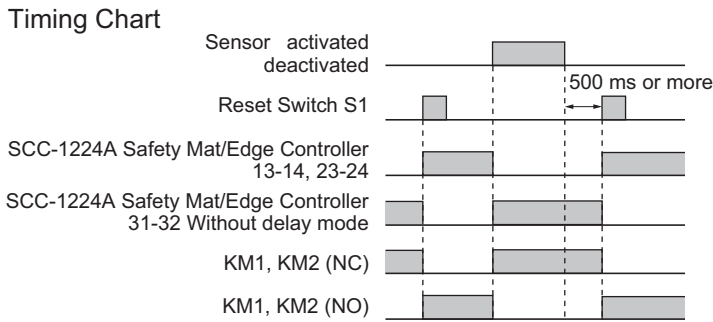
Timing Chart

Sensor activated
deactivated

500 ms or more

Reset Switch S1

SCC-1224A Safety Mat/Edge Controller
13-14, 23-24

SCC-1224A Safety Mat/Edge Controller
31-32 Without delay mode

KM1, KM2 (NC)

KM1, KM2 (NO)